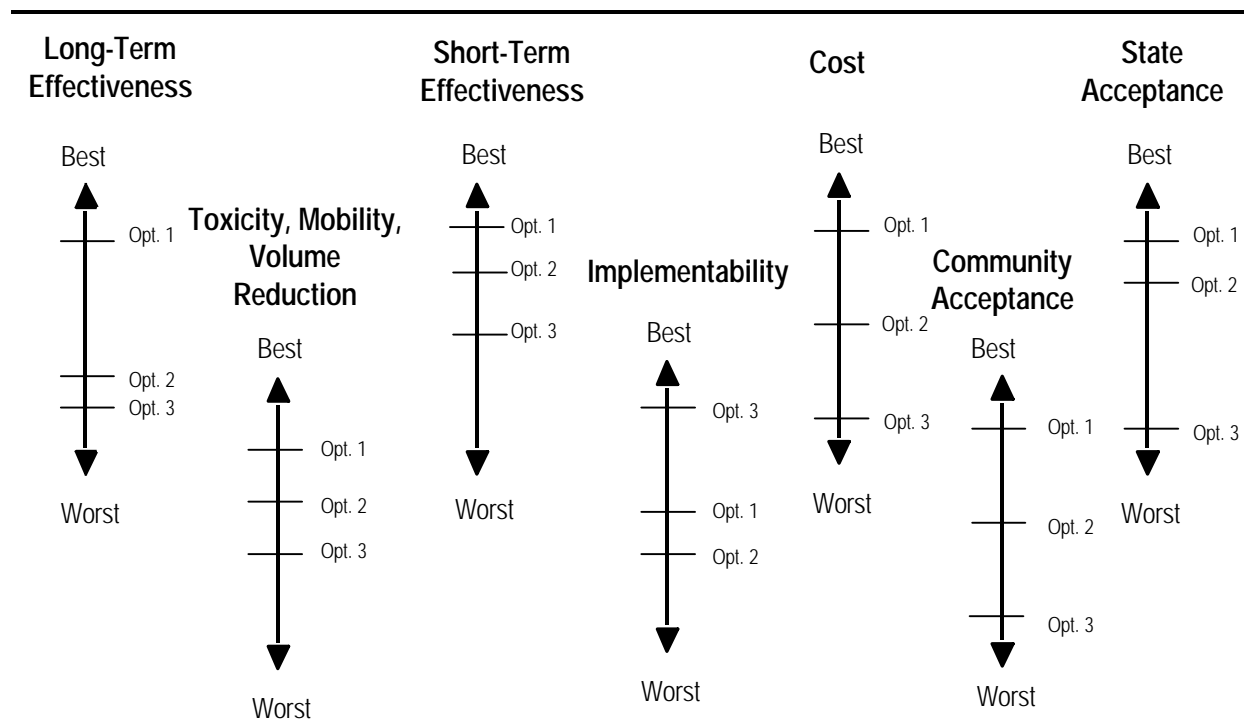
Long-Term Effectiveness

Best

Opt. 1

Opt. 2

Opt. 3

Worst

Toxicity, Mobility, Volume Reduction

Best

Opt. 1

Opt. 2

Opt. 3

Worst

Short-Term Effectiveness

Best

Opt. 1

Opt. 2

Opt. 3

Worst

Implementability

Best

Opt. 3

Opt. 1

Opt. 2

Worst

Cost

Best

Opt. 1

Opt. 2

Opt. 3

Worst

Community Acceptance

Best

Opt. 1

Opt. 2

Opt. 3

Worst

State Acceptance

Best

Opt. 1

Opt. 2

Opt. 3

Worst